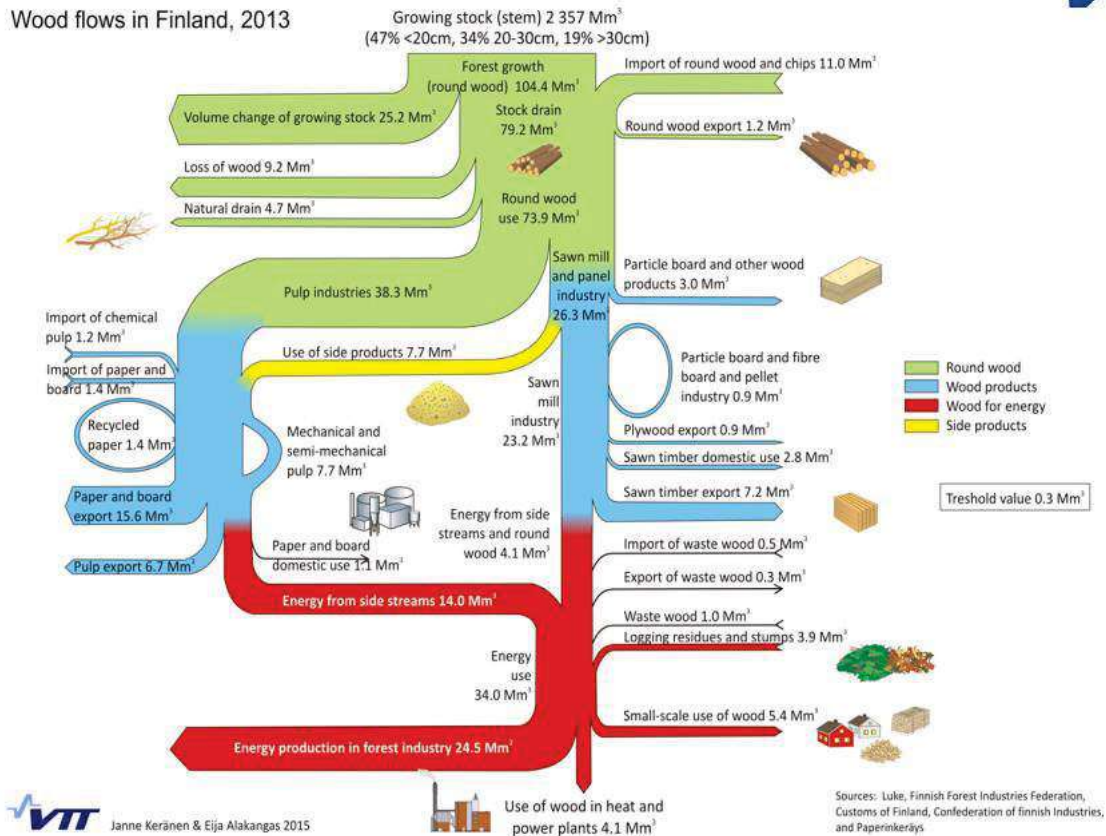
Wood flows in Finland, 2013

Growing stock (stem) 2 357 Mm$^3$
(47% <20cm, 34% 20-30cm, 19% >30cm)

Forest growth (round wood) 104.4 Mm$^3$

Import of round wood and chips 11.0 Mm$^3$

Volume change of growing stock 25.2 Mm$^3$

Stock drain 79.2 Mm$^3$

Round wood export 1.2 Mm$^3$

Loss of wood 9.2 Mm$^3$

Natural drain 4.7 Mm$^3$

Round wood use 73.9 Mm$^3$

Sawn mill and panel industry 26.3 Mm$^3$

Particle board and other wood products 3.0 Mm$^3$

Pulp industries 38.3 Mm$^3$

Import of chemical pulp 1.2 Mm$^3$

Import of paper and board 1.4 Mm$^3$

Use of side products 7.7 Mm$^3$

Particle board and fibre board and pellet industry 0.9 Mm$^3$

Round wood
Wood products
Wood for energy
Side products

Sawn mill industry 23.2 Mm$^3$

Recycled paper 1.4 Mm$^3$

Mechanical and semi-mechanical pulp 7.7 Mm$^3$

Plywood export 0.9 Mm$^3$

Sawn timber domestic use 2.8 Mm$^3$

Paper and board export 15.6 Mm$^3$

Sawn timber export 7.2 Mm$^3$

Treshold value 0.3 Mm$^3$

Energy from side streams and round wood 4.1 Mm$^3$

Paper and board domestic use 1.1 Mm$^3$

Pulp export 6.7 Mm$^3$

Import of waste wood 0.5 Mm$^3$

Export of waste wood 0.3 Mm$^3$

Energy from side streams 14.0 Mm$^3$

Waste wood 1.0 Mm$^3$

Logging residues and stumps 3.9 Mm$^3$

Energy use 34.0 Mm$^3$

Small-scale use of wood 5.4 Mm$^3$

Energy production in forest industry 24.5 Mm$^3$

VTT Janne Keränen & Eija Alakangas 2015

Use of wood in heat and power plants 4.1 Mm$^3$

Sources: Luke, Finnish Forest Industries Federation, Customs of Finland, Confederation of finnish Industries, and Paperinkeräys